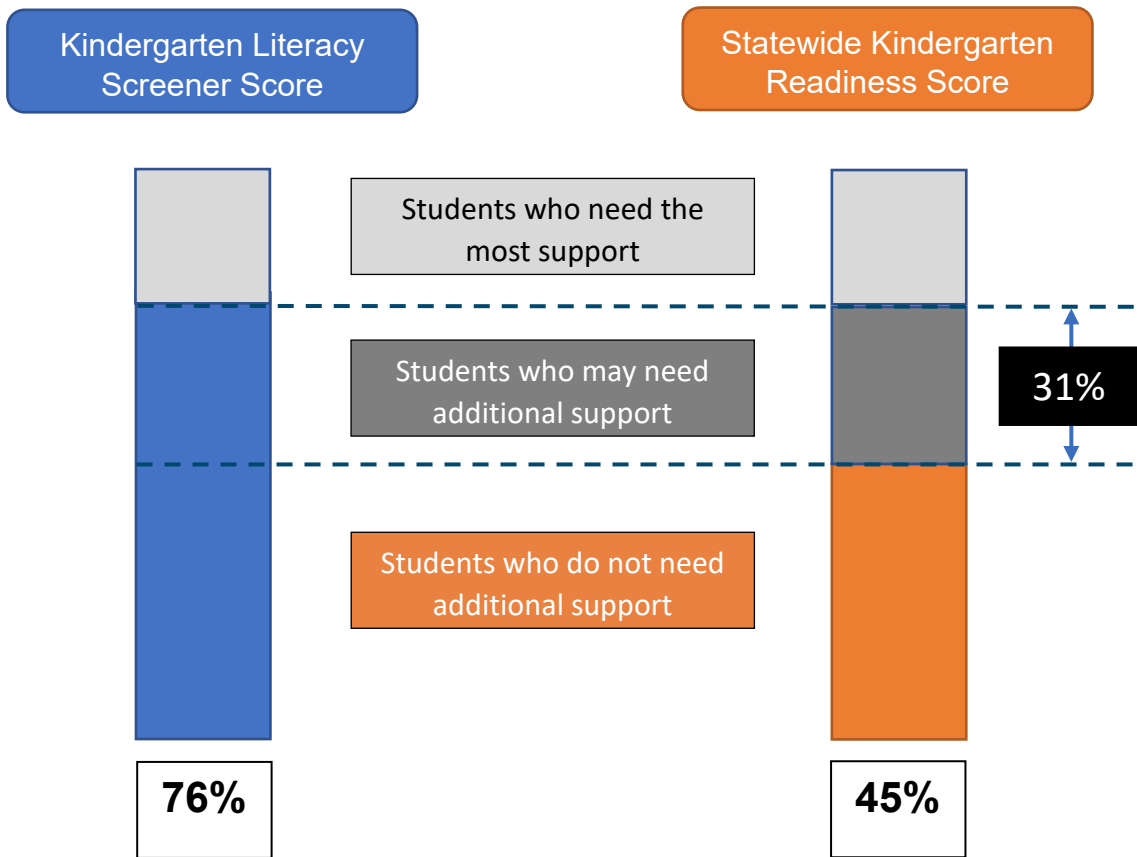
Kindergarten Literacy Screener Score

Statewide Kindergarten Readiness Score

Students who need the most support

Students who may need additional support

31%

Students who do not need additional support

76%

45%